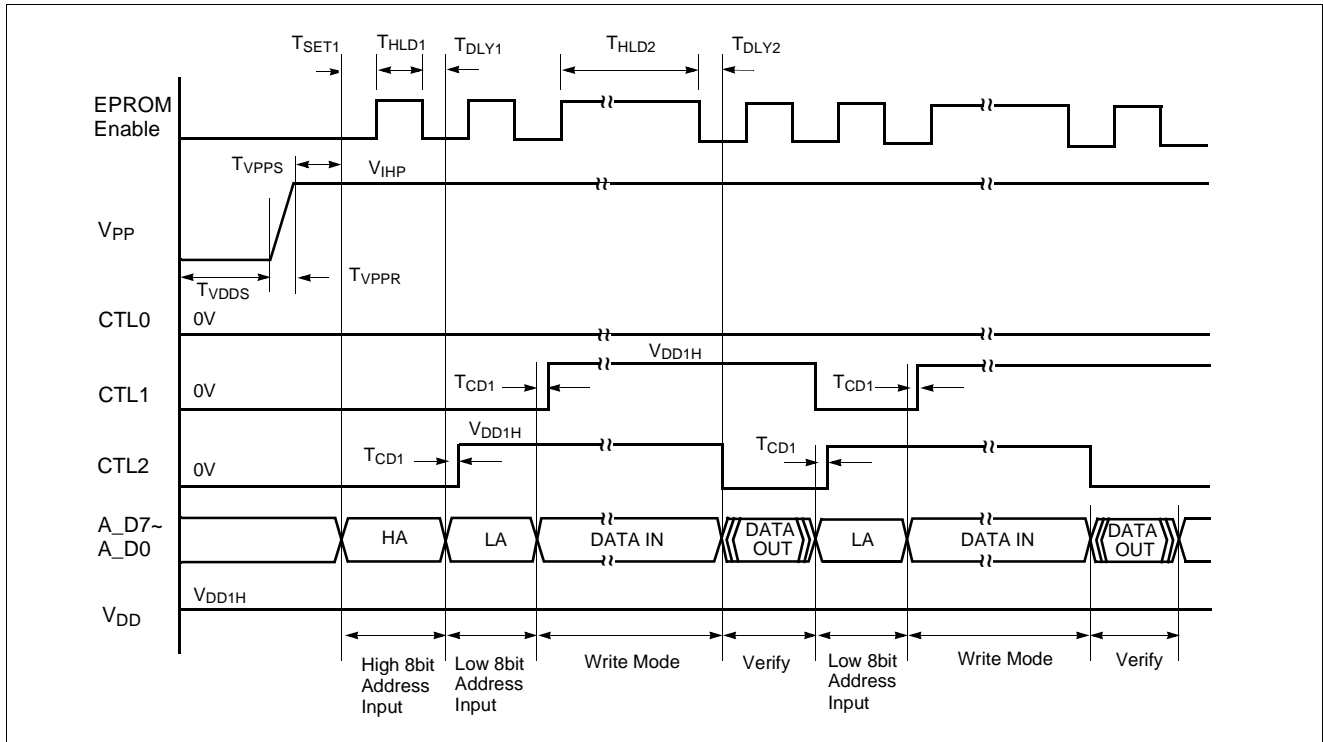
$T_{SET1}$ $T_{HLD1}$ $T_{DLY1}$ $T_{HLD2}$ $T_{DLY2}$

EPROM Enable

$T_{VPPS}$ $V_{IHP}$

$V_{PP}$

$T_{VDDS}$ $T_{VPPR}$

CTL0 0V

$V_{DD1H}$

CTL1 0V $T_{CD1}$ $T_{CD1}$

$V_{DD1H}$

CTL2 0V $T_{CD1}$ $T_{CD1}$

A_D7~ A_D0 HA LA DATA IN DATA OUT LA DATA IN DATA OUT

$V_{DD1H}$

$V_{DD}$

High 8bit Address Input | Low 8bit Address Input | Write Mode | Verify | Low 8bit Address Input | Write Mode | Verify